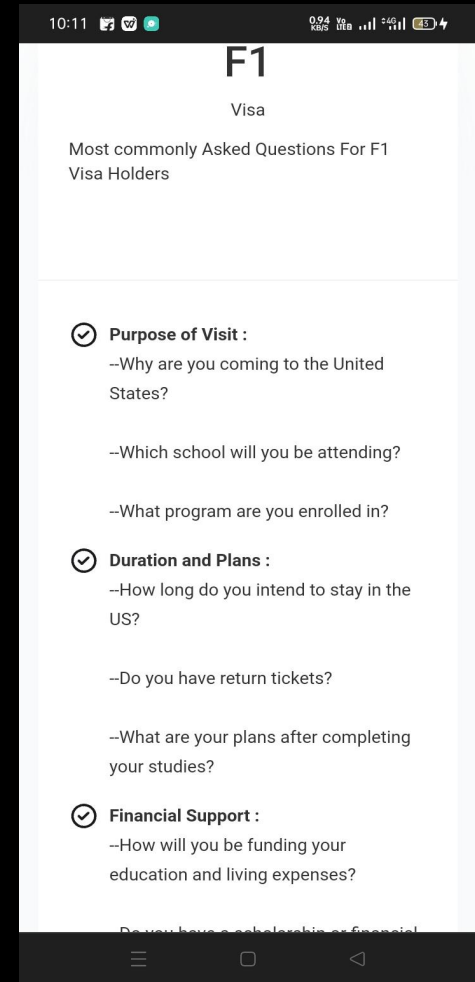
10:11

0.94 KB/S Vo LTE 4G 43

F1

Visa

Most commonly Asked Questions For F1 Visa Holders

Purpose of Visit :
--Why are you coming to the United States?

--Which school will you be attending?

--What program are you enrolled in?

Duration and Plans :
--How long do you intend to stay in the US?

--Do you have return tickets?

--What are your plans after completing your studies?

Financial Support :
--How will you be funding your education and living expenses?

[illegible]